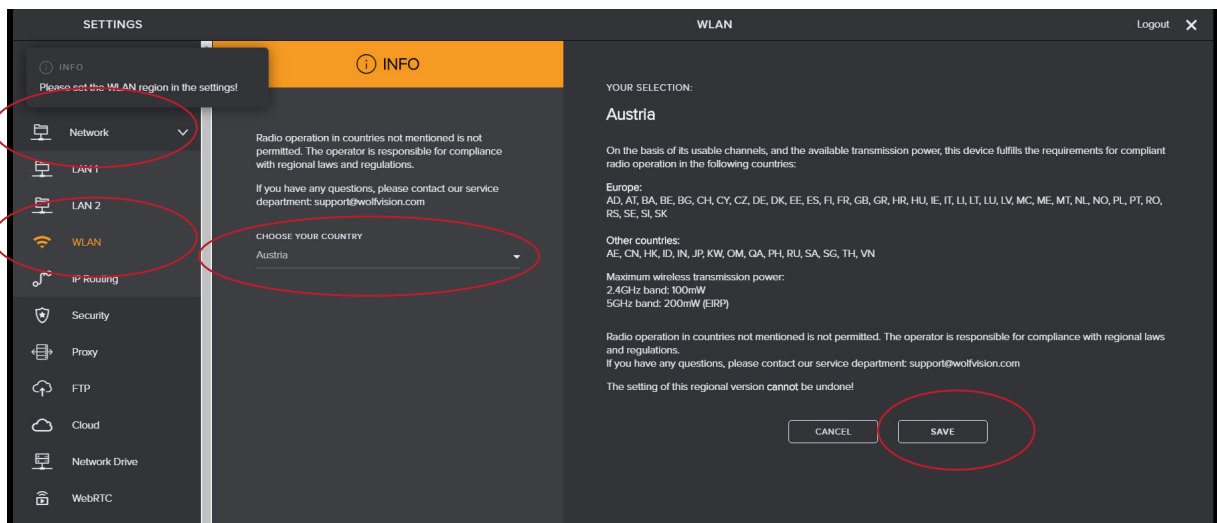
SETTINGS

WLAN

Logout ✕

INFO
Please set the WLAN region in the settings!

Network

LAN 1

LAN 2

WLAN

IP Routing

Security

Proxy

FTP

Cloud

Network Drive

WebRTC

INFO

Radio operation in countries not mentioned is not permitted. The operator is responsible for compliance with regional laws and regulations.

If you have any questions, please contact our service department: support@wolfvision.com

CHOOSE YOUR COUNTRY
Austria

YOUR SELECTION:

Austria

On the basis of its usable channels, and the available transmission power, this device fulfills the requirements for compliant radio operation in the following countries:

Europe:
AD, AT, BA, BE, BG, CH, CY, CZ, DE, DK, EE, ES, FI, FR, GB, GR, HR, HU, IE, IT, LI, LT, LU, LV, MC, ME, MT, NL, NO, PL, PT, RO, RS, SE, SI, SK

Other countries:
AE, CN, HK, ID, IN, JP, KW, OM, QA, PH, RU, SA, SG, TH, VN

Maximum wireless transmission power:
2.4GHz band: 100mW
5GHz band: 200mW (EIRP)

Radio operation in countries not mentioned is not permitted. The operator is responsible for compliance with regional laws and regulations.
If you have any questions, please contact our service department: support@wolfvision.com

The setting of this regional version cannot be undone!

CANCEL

SAVE